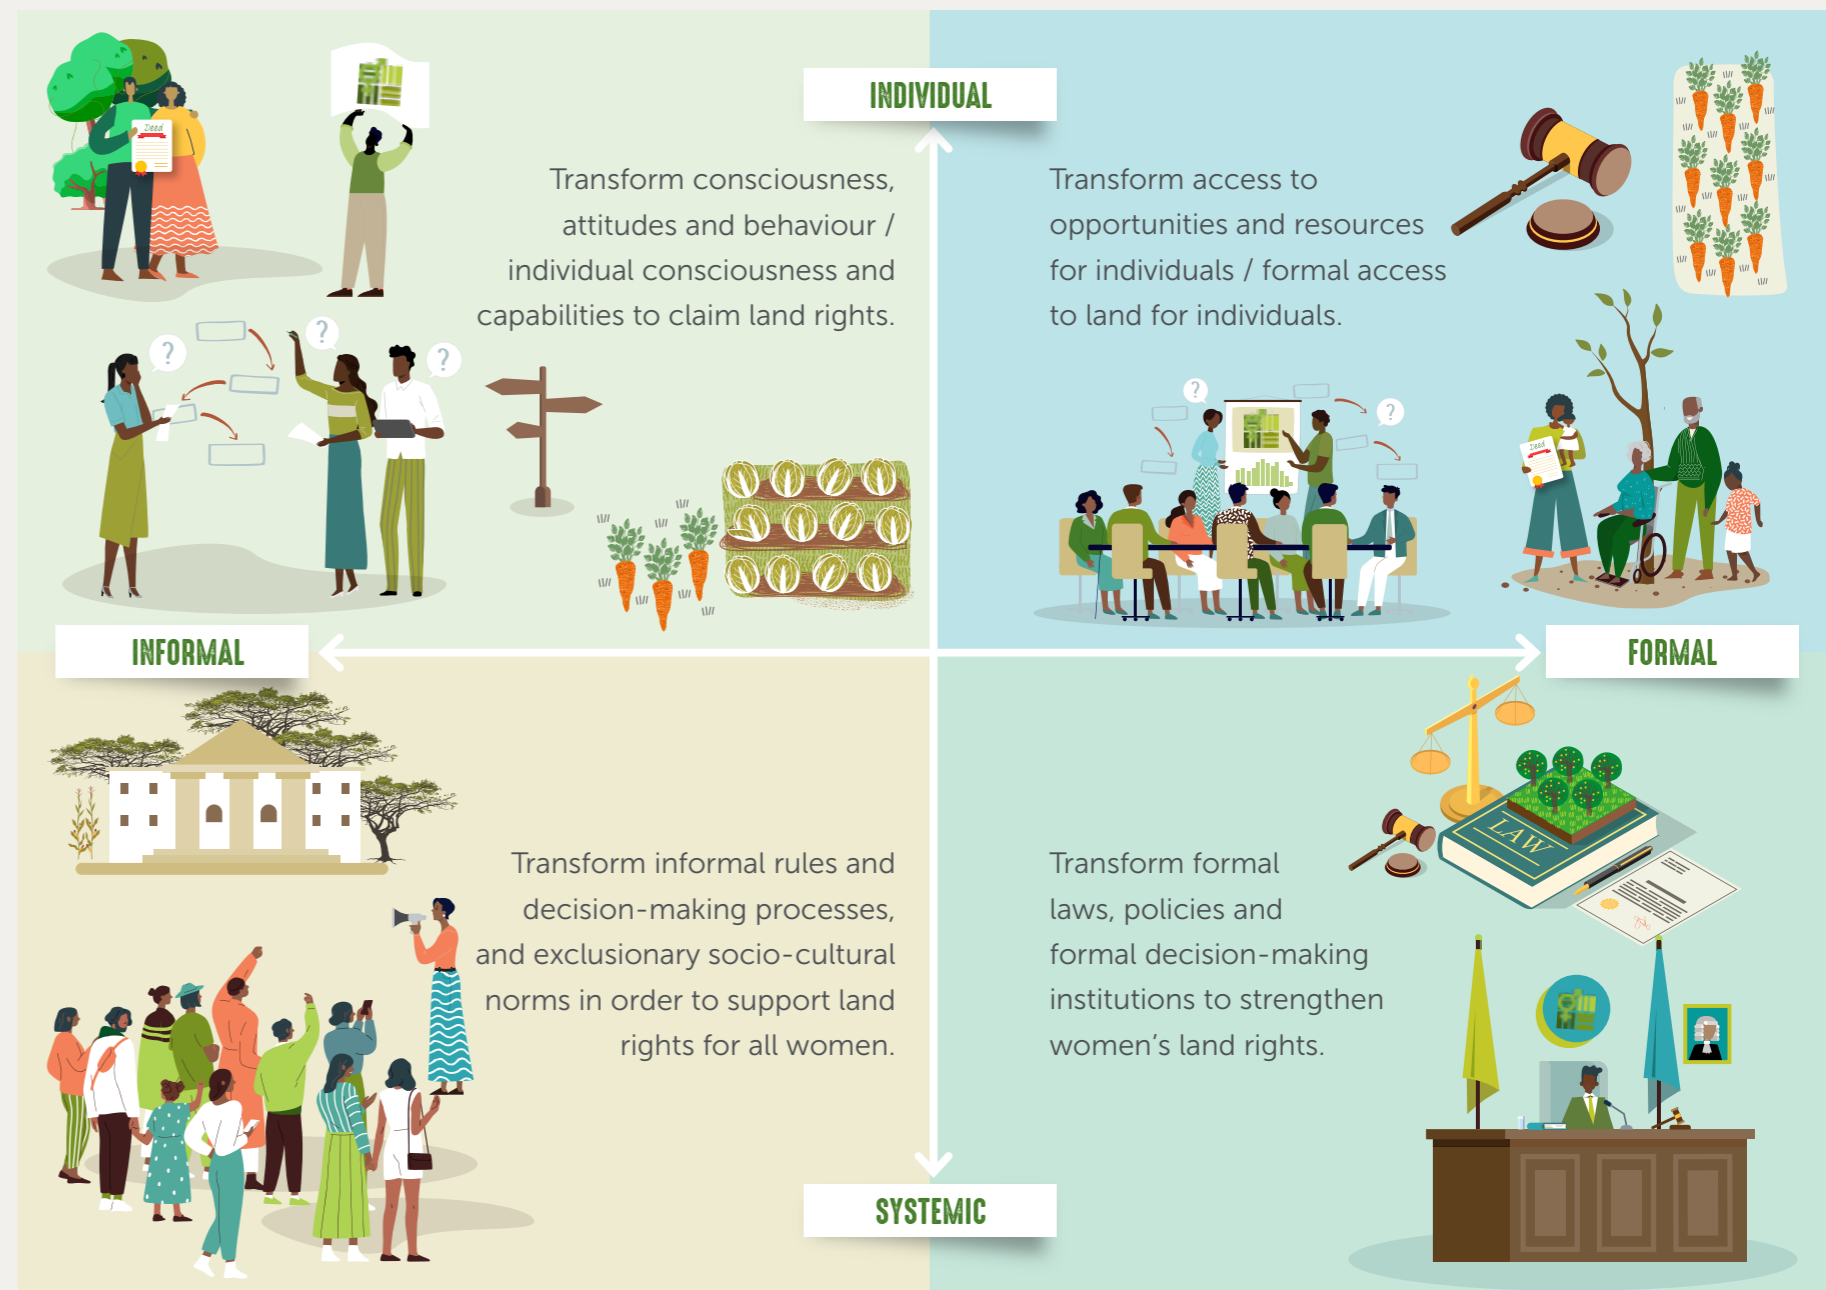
INDIVIDUAL

Deed

Transform consciousness, attitudes and behaviour / individual consciousness and capabilities to claim land rights.

Transform access to opportunities and resources for individuals / formal access to land for individuals.

Deed

INFORMAL

FORMAL

Transform informal rules and decision-making processes, and exclusionary socio-cultural norms in order to support land rights for all women.

Transform formal laws, policies and formal decision-making institutions to strengthen women's land rights.

LAW

SYSTEMIC